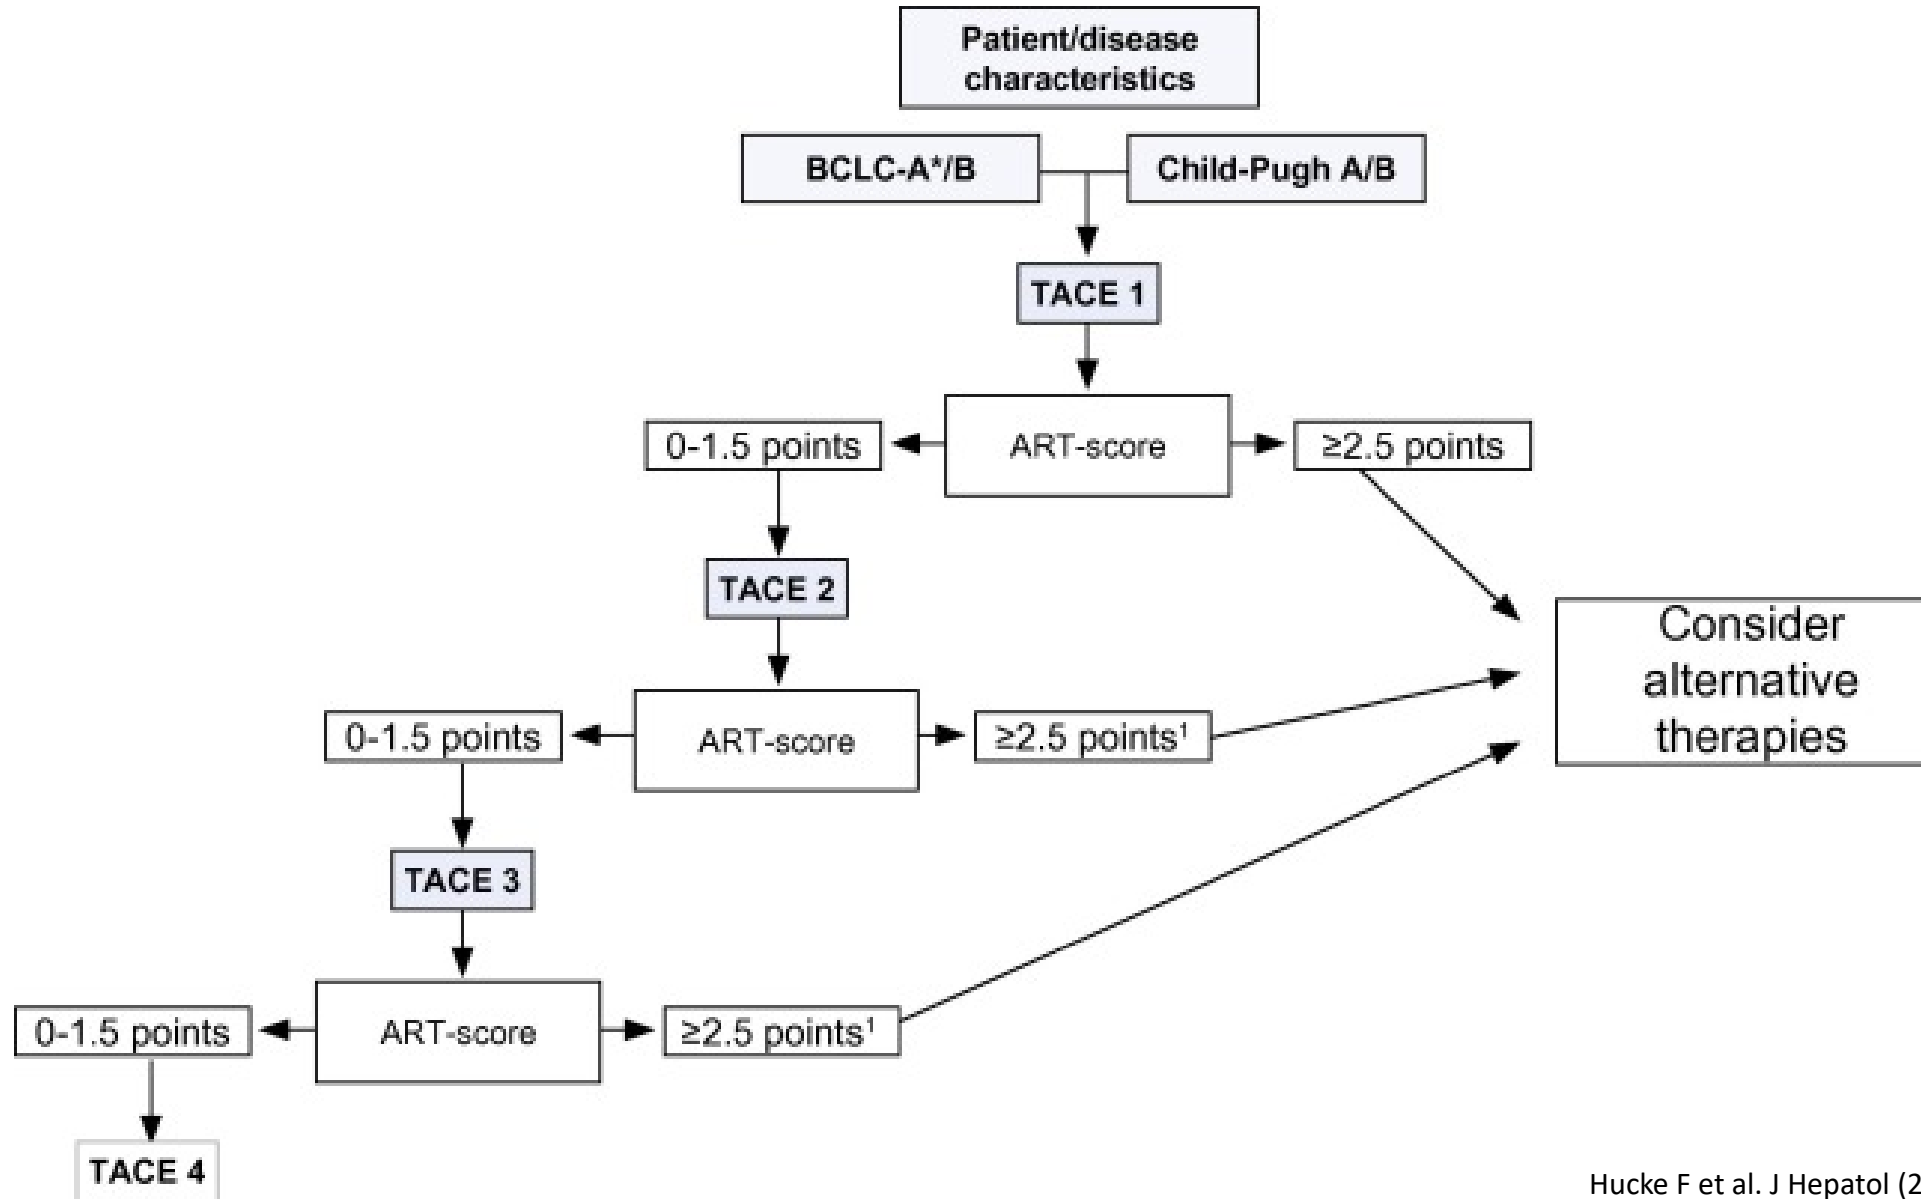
Patient/disease characteristics

BCLC-A*/B

Child-Pugh A/B

TACE 1

0-1.5 points

ART-score

≥2.5 points

TACE 2

Consider alternative therapies

0-1.5 points

ART-score

≥2.5 points$^1$

TACE 3

0-1.5 points

ART-score

≥2.5 points$^1$

TACE 4

Hucke F et al. J Hepatol (2